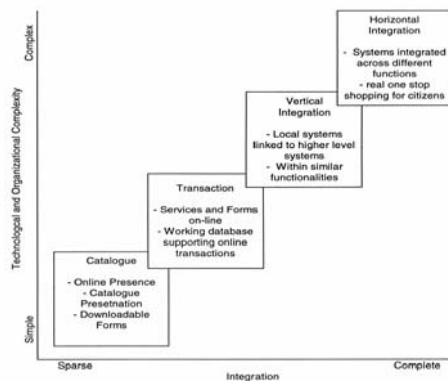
Complex

Technological and Organizational Complexity

Simple

Catalogue

- Online Presence
- Catalogue Presetnation
- Downloadable Forms

Transaction

- Services and Forms on-line
- Working database supporting online transactions

Vertical Integration

- Local systems linked to higher level systems
- Within similar functionalities

Horizontal Integration

- Systems integrated across different functions
- real one stop shopping for citizens

Sparse

Integration

Complete